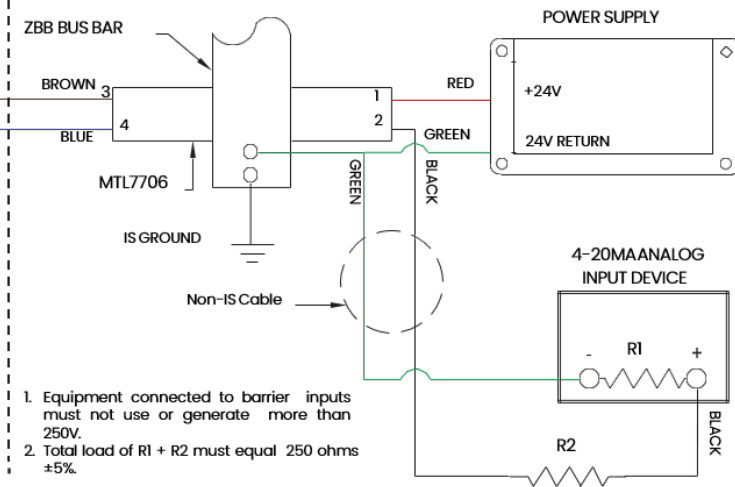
ZBB BUS BAR

POWER SUPPLY

BROWN 3

BLUE 4

1

2

RED

+24V

GREEN

24V RETURN

MTL7706

GREEN

BLACK

IS GROUND

4-20MAANALOG INPUT DEVICE

Non-IS Cable

-

R1

+

1. Equipment connected to barrier inputs must not use or generate more than 250V.

2. Total load of R1 + R2 must equal 250 ohms ±5%.

R2

BLACK